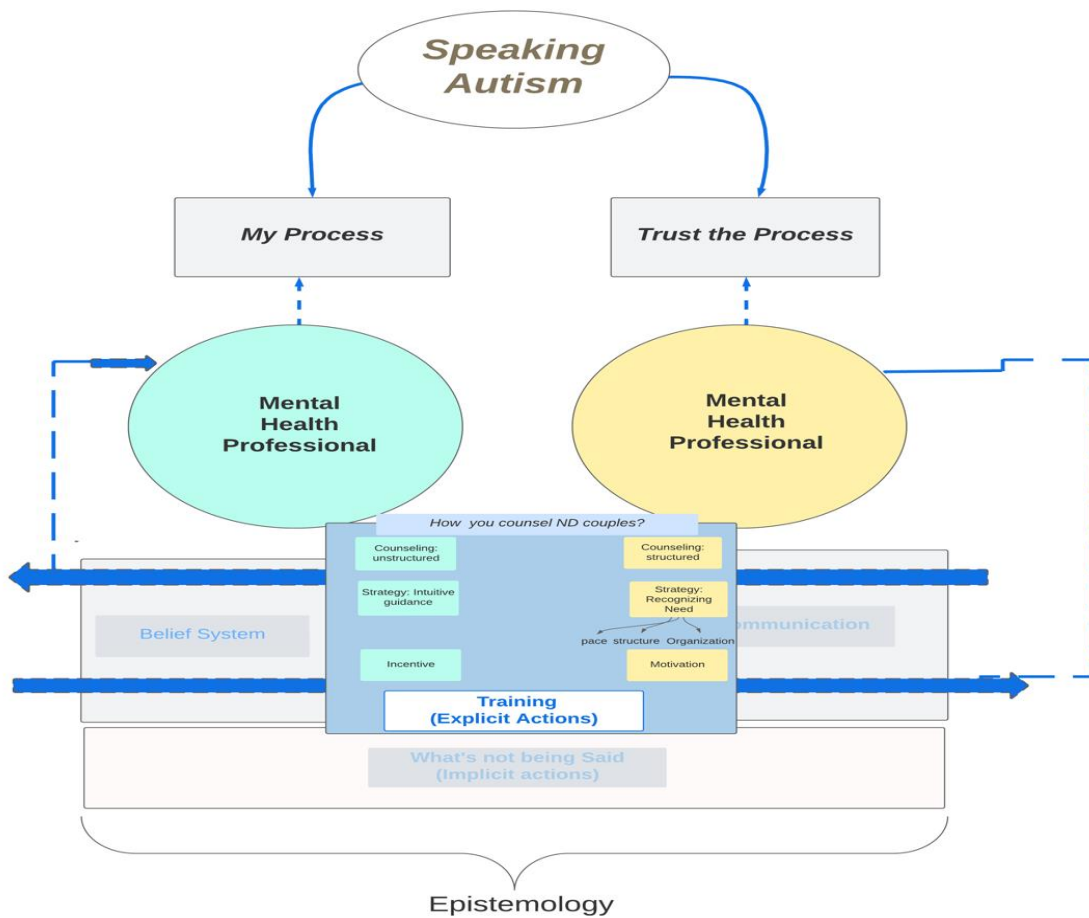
Speaking Autism

My Process

Trust the Process

Mental Health Professional

Mental Health Professional

How you counsel ND couples?

Counseling: unstructured

Counseling: structured

Strategy: Intuitive guidance

Strategy: Recognizing Need

pace structure Organization

Belief System

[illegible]mmunication

Incentive

Motivation

Training (Explicit Actions)

What's not being Said (Implicit actions)

Epistemology